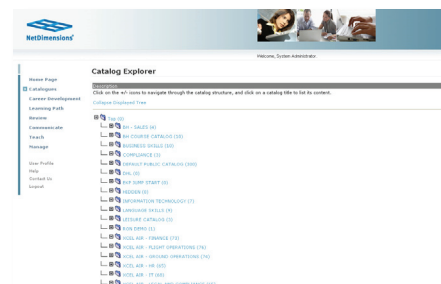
NetDimensions

Welcome, System Administrator

Home Page
Catalogues
Career Development
Learning Path
Review
Communicate
Teach
Manage

User Profile
Help
Contact Us
Logout

Catalog Explorer

Description
Click on the +/- icons to navigate through the catalog structure, and click on a catalog title to list its content.

Collapse Displayed Tree

Top (0)
BH - SALES (4)
BH COURSE CATALOG (10)
BUSINESS SKILLS (10)
COMPLIANCE (3)
DEFAULT PUBLIC CATALOG (200)
DHL (0)
EHP SUPP STAFF (0)
HIDDEN (0)
INFORMATION TECHNOLOGY (7)
LANGUAGE SKILLS (9)
LEISURE CATALOG (0)
RON DEMO (1)
XCEL AIR - FINANCE (73)
XCEL AIR - FLIGHT OPERATIONS (76)
XCEL AIR - GROUND OPERATIONS (74)
XCEL AIR - HR (67)
XCEL AIR - IT (62)
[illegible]